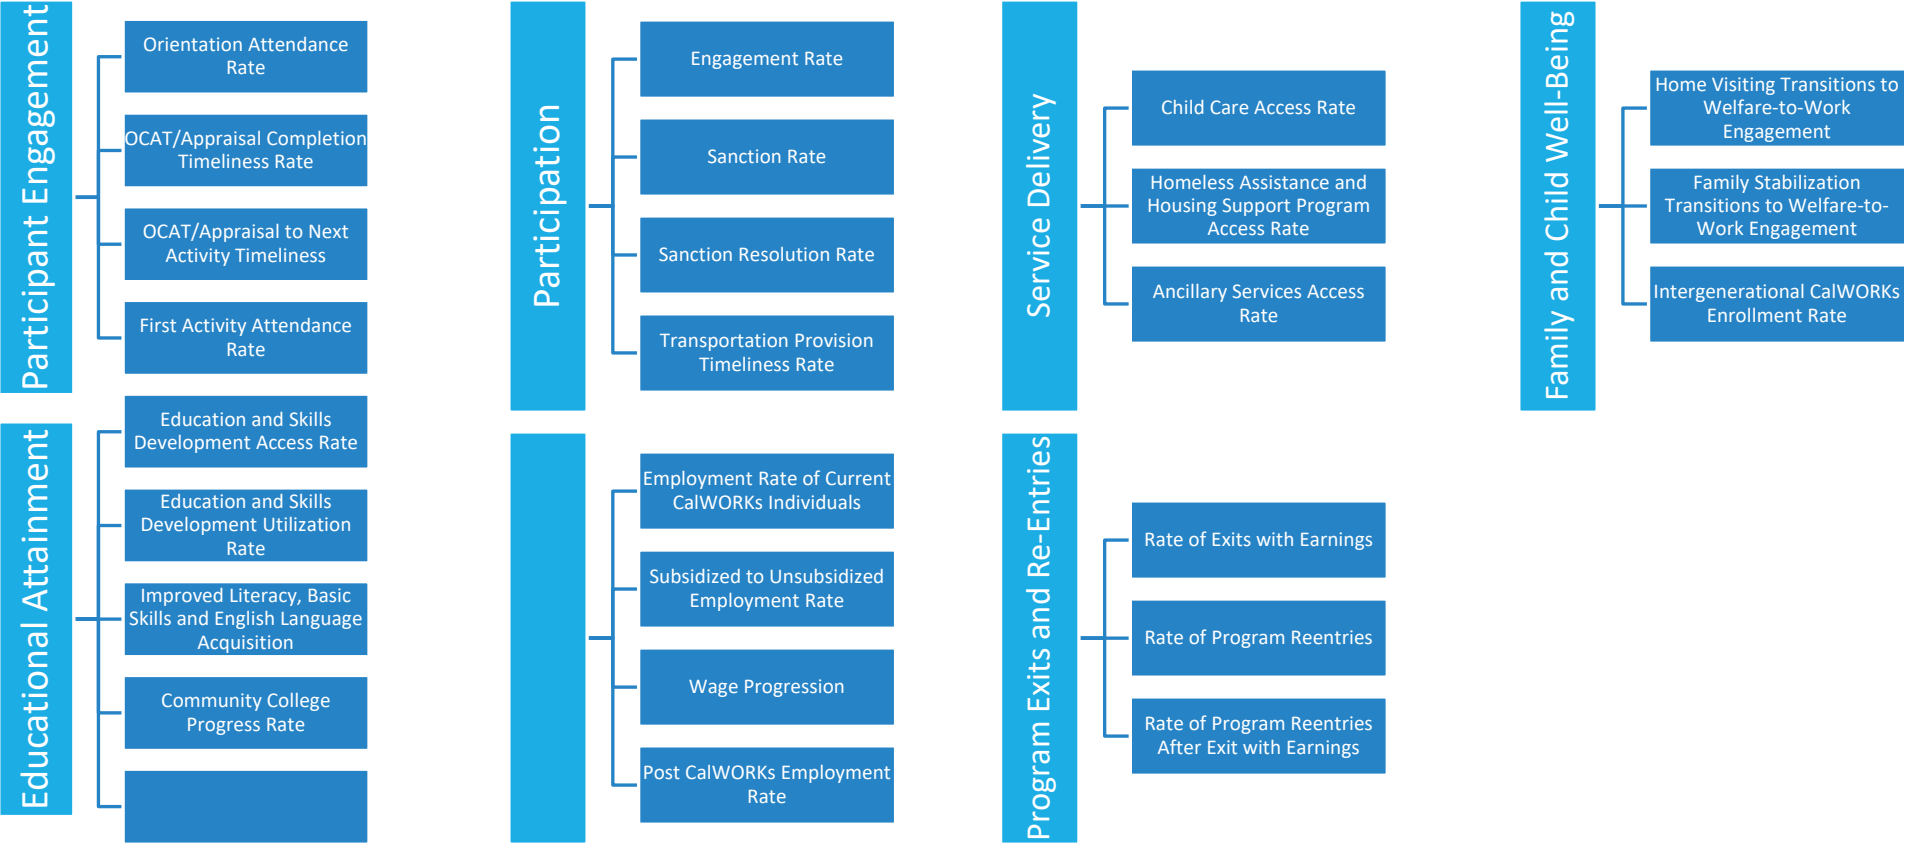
Participant Engagement

Orientation Attendance Rate

OCAT/Appraisal Completion Timeliness Rate

OCAT/Appraisal to Next Activity Timeliness

First Activity Attendance Rate

Participation

Engagement Rate

Sanction Rate

Sanction Resolution Rate

Transportation Provision Timeliness Rate

Service Delivery

Child Care Access Rate

Homeless Assistance and Housing Support Program Access Rate

Ancillary Services Access Rate

Family and Child Well-Being

Home Visiting Transitions to Welfare-to-Work Engagement

Family Stabilization Transitions to Welfare-to-Work Engagement

Intergenerational CalWORKs Enrollment Rate

Educational Attainment

Education and Skills Development Access Rate

Education and Skills Development Utilization Rate

Improved Literacy, Basic Skills and English Language Acquisition

Community College Progress Rate

Employment Rate of Current CalWORKs Individuals

Subsidized to Unsubsidized Employment Rate

Wage Progression

Post CalWORKs Employment Rate

Program Exits and Re-Entries

Rate of Exits with Earnings

Rate of Program Reentries

Rate of Program Reentries After Exit with Earnings